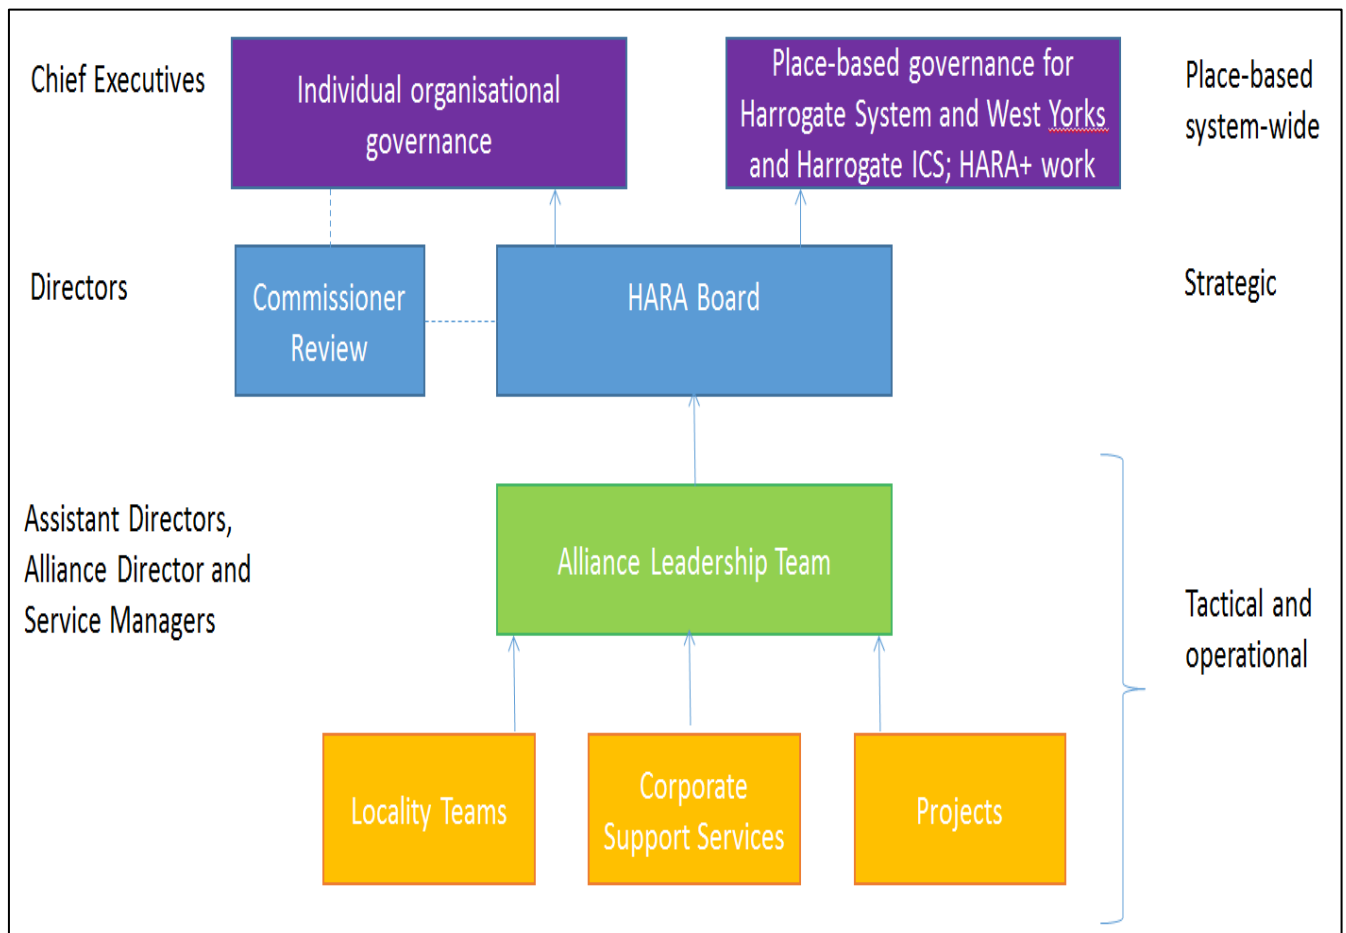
Chief Executives

Individual organisational governance

Place-based governance for Harrogate System and West Yorks and Harrogate ICS; HARA+ work

Place-based system-wide

Directors

Commissioner Review

HARA Board

Strategic

Assistant Directors, Alliance Director and Service Managers

Alliance Leadership Team

Tactical and operational

Locality Teams

Corporate Support Services

Projects